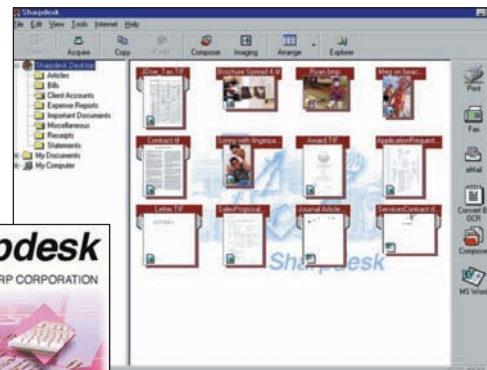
Sharpdesk
File Edit View Tools Internet Help
Acquire Copy Composer Imaging Arrange Explorer
Sharpdesk Desktop
Articles
Bills
Client Accounts
Expense Reports
Important Documents
Miscellaneous
Receipts
Statements
My Documents
My Computer
JDoe_Tax.TIF
Brochure Spread 4.tif
Ryan.bmp
Meg on beac...
Contract.tif
Sonny with fingerpa...
Award.TIF
ApplicationRequest...
Letter.TIF
SalesProposal...
Journal Article...
ServiceContract.d...
Sharpdesk
Print
Fax
eMail
Convert B OCR
Compose
MS Word
pdesk
RP CORPORATION